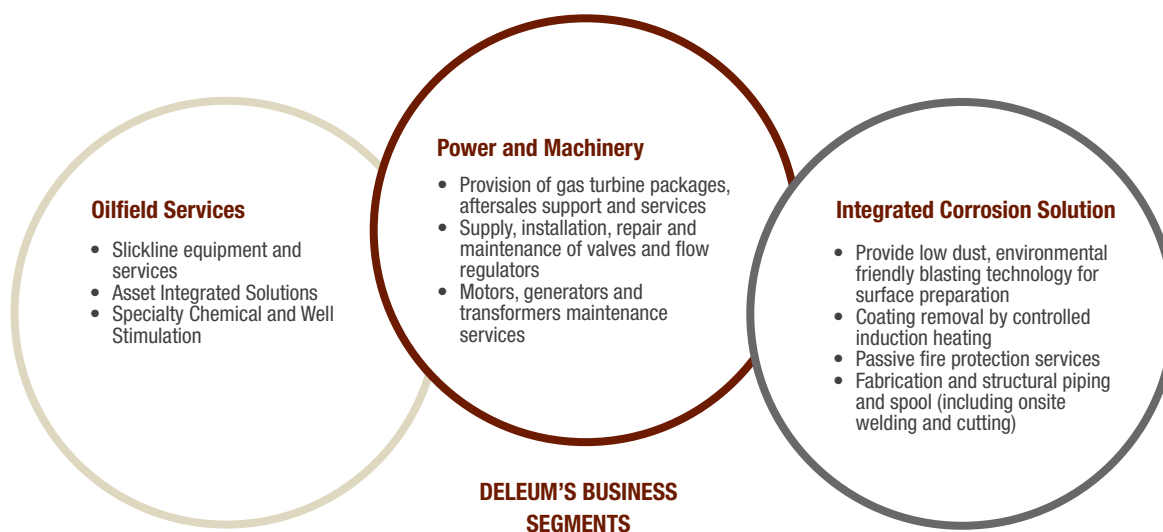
Oilfield Services

- Slickline equipment and services
- Asset Integrated Solutions
- Specialty Chemical and Well Stimulation

Power and Machinery

- Provision of gas turbine packages, aftersales support and services
- Supply, installation, repair and maintenance of valves and flow regulators
- Motors, generators and transformers maintenance services

Integrated Corrosion Solution

- Provide low dust, environmental friendly blasting technology for surface preparation
- Coating removal by controlled induction heating
- Passive fire protection services
- Fabrication and structural piping and spool (including onsite welding and cutting)

DELEUM'S BUSINESS SEGMENTS